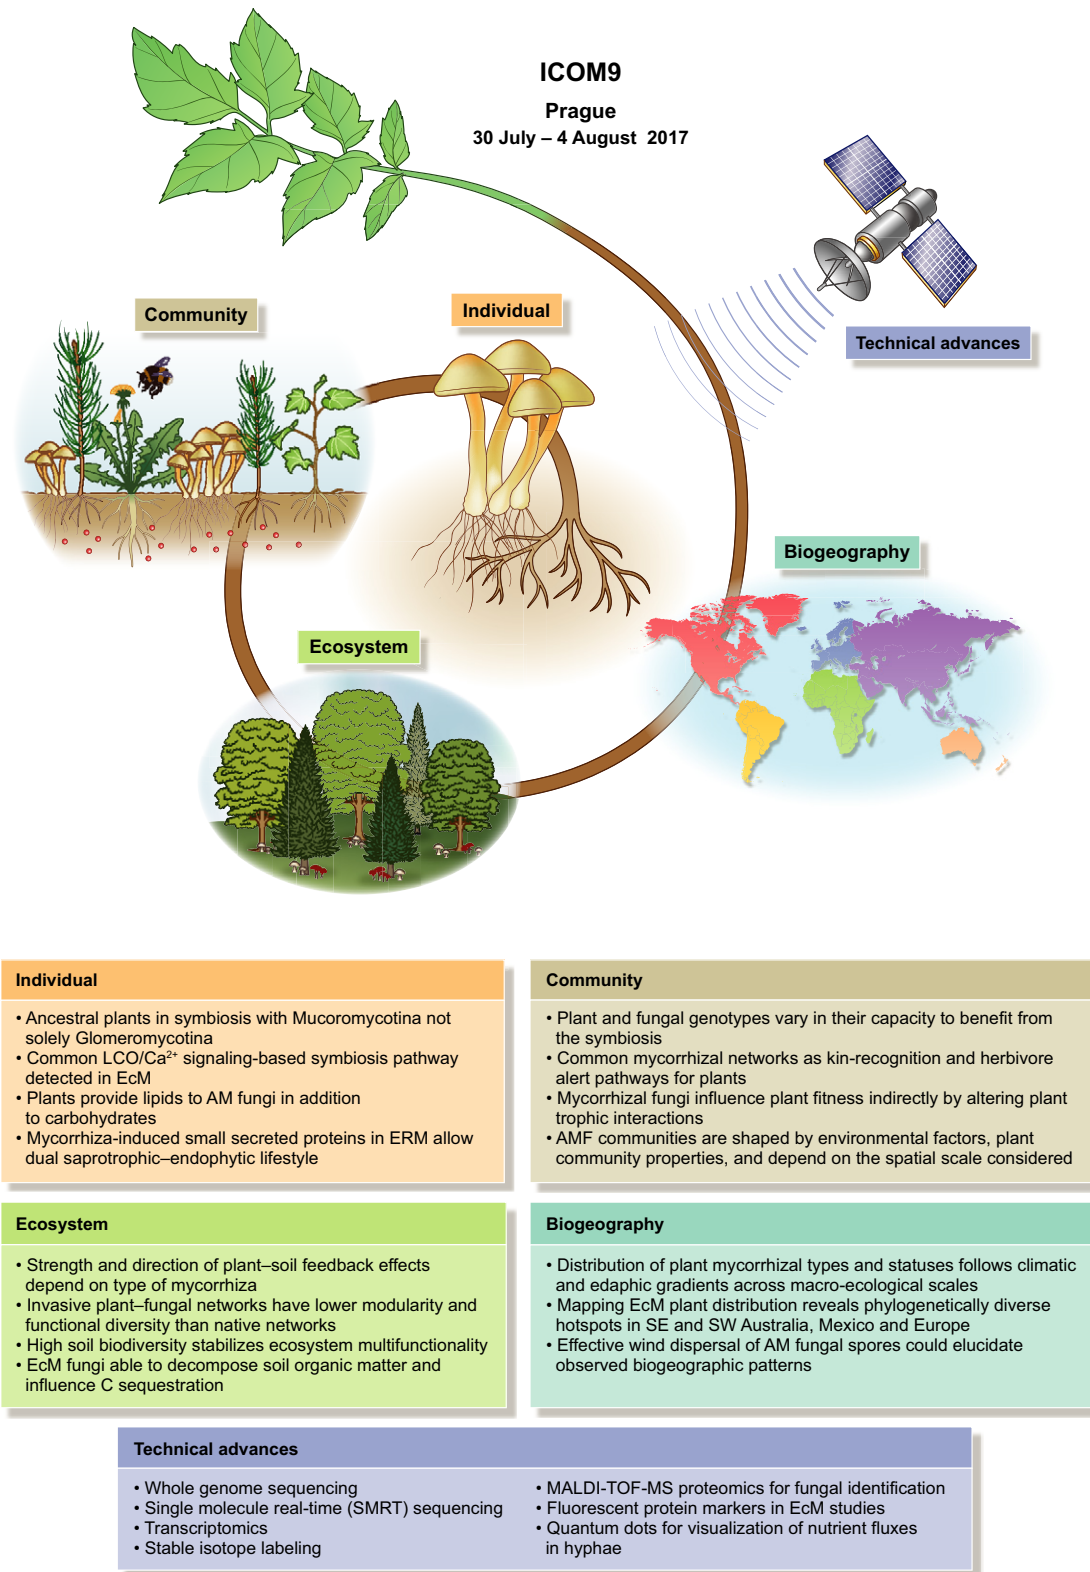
ICOM9

Prague

30 July – 4 August 2017

Community

Individual

Technical advances

Biogeography

Ecosystem

Individual

• Ancestral plants in symbiosis with Mucoromycotina not solely Glomeromycotina
• Common LCO/$Ca^{2+}$ signaling-based symbiosis pathway detected in EcM
• Plants provide lipids to AM fungi in addition to carbohydrates
• Mycorrhiza-induced small secreted proteins in ERM allow dual saprotrophic–endophytic lifestyle

Community

• Plant and fungal genotypes vary in their capacity to benefit from the symbiosis
• Common mycorrhizal networks as kin-recognition and herbivore alert pathways for plants
• Mycorrhizal fungi influence plant fitness indirectly by altering plant trophic interactions
• AMF communities are shaped by environmental factors, plant community properties, and depend on the spatial scale considered

Ecosystem

• Strength and direction of plant–soil feedback effects depend on type of mycorrhiza
• Invasive plant–fungal networks have lower modularity and functional diversity than native networks
• High soil biodiversity stabilizes ecosystem multifunctionality
• EcM fungi able to decompose soil organic matter and influence C sequestration

Biogeography

• Distribution of plant mycorrhizal types and statuses follows climatic and edaphic gradients across macro-ecological scales
• Mapping EcM plant distribution reveals phylogenetically diverse hotspots in SE and SW Australia, Mexico and Europe
• Effective wind dispersal of AM fungal spores could elucidate observed biogeographic patterns

Technical advances

• Whole genome sequencing
• Single molecule real-time (SMRT) sequencing
• Transcriptomics
• Stable isotope labeling

• MALDI-TOF-MS proteomics for fungal identification
• Fluorescent protein markers in EcM studies
• Quantum dots for visualization of nutrient fluxes in hyphae